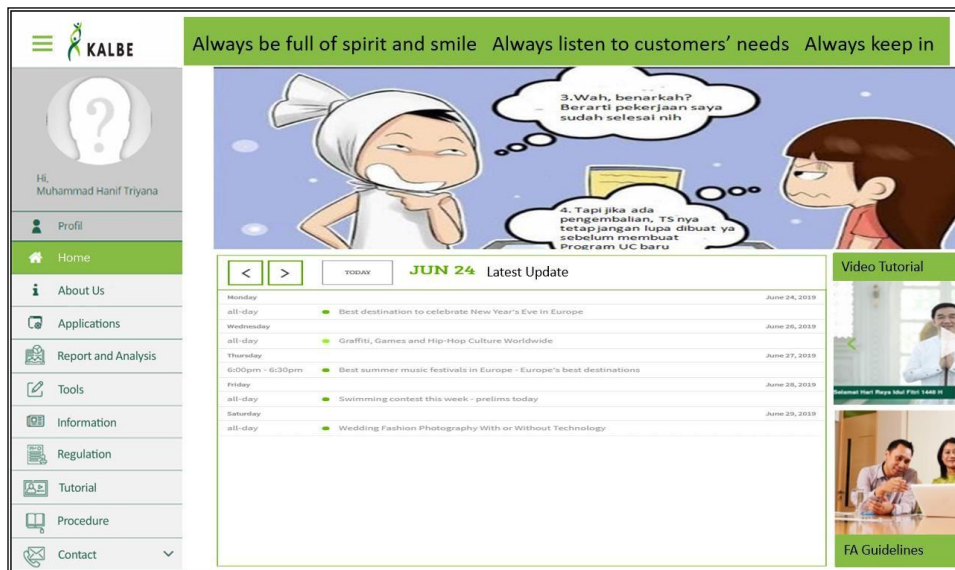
KALBE

Always be full of spirit and smile Always listen to customers' needs Always keep in

Hi,
Muhammad Hanif Triyana

Profil
Home
About Us
Applications
Report and Analysis
Tools
Information
Regulation
Tutorial
Procedure
Contact

3.Wah, benarkah? Berarti pekerjaan saya sudah selesai nih

4. Tapi jika ada pengembalian, TS nya tetap jangan lupa dibuat ya sebelum membuat Program UC baru

< > TODAY JUN 24 Latest Update

| | | |
|---|---|---|
| Monday | | June 24, 2019 |
| all-day | Best destination to celebrate New Year's Eve in Europe | |
| Wednesday | | June 26, 2019 |
| all-day | Graffiti, Games and Hip-Hop Culture Worldwide | |
| Thursday | | June 27, 2019 |
| 6:00pm - 6:30pm | Best summer music festivals in Europe - Europe's best destinations | |
| Friday | | June 28, 2019 |
| all-day | Swimming contest this week - prelims today | |
| Saturday | | June 29, 2019 |
| all-day | Wedding Fashion Photography With or Without Technology | |

Video Tutorial

Selamat Hari Raya Idul Fitri 1440 H

FA Guidelines